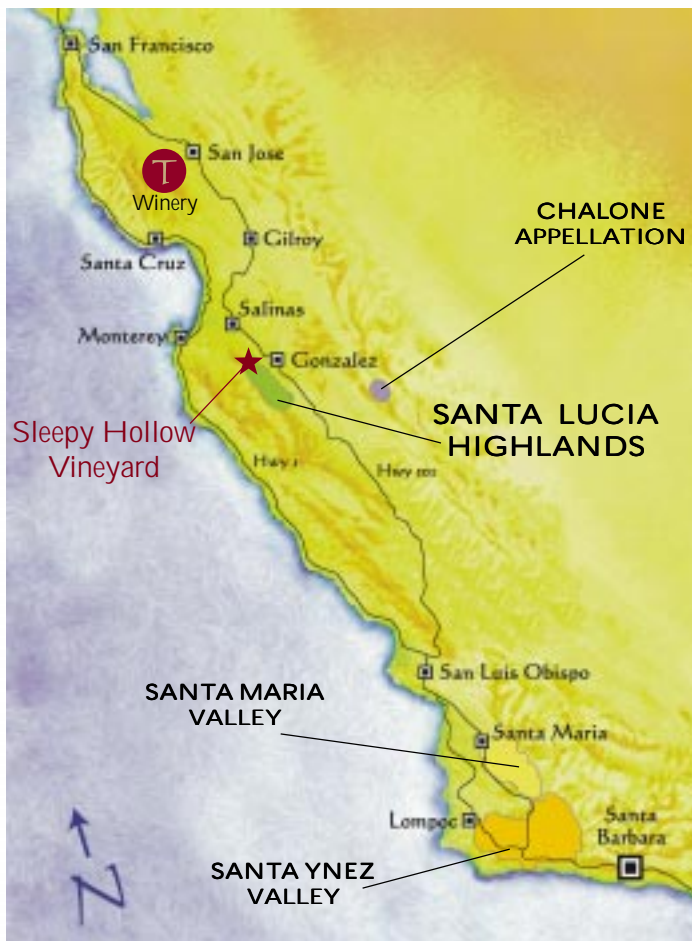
San Francisco

San Jose

T
Winery

CHALONE
APPELLATION

Gilroy

Santa Cruz

Salinas

Monterey

Gonzalez

Sleepy Hollow
Vineyard

SANTA LUCIA
HIGHLANDS

Hwy 1

Hwy 101

San Luis Obispo

SANTA MARIA
VALLEY

Santa Maria

Lompoc

Santa
Barbara

SANTA YNEZ
VALLEY

N